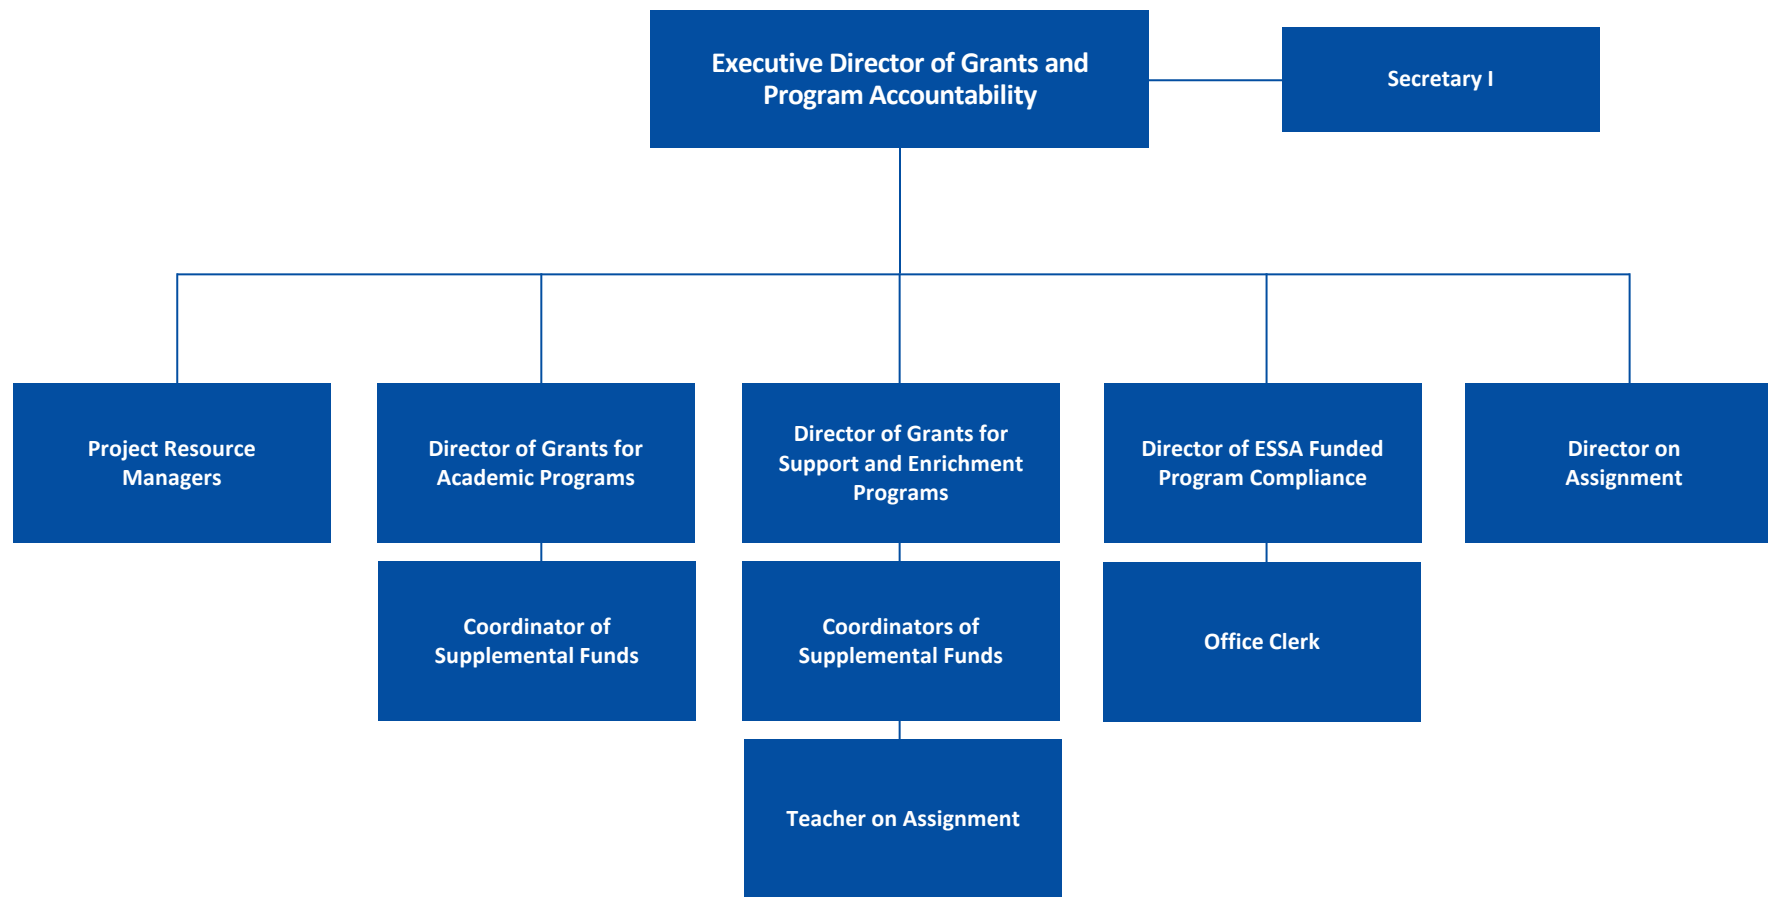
Executive Director of Grants and Program Accountability

Secretary I

Project Resource Managers

Director of Grants for Academic Programs

Coordinator of Supplemental Funds

Director of Grants for Support and Enrichment Programs

Coordinators of Supplemental Funds

Teacher on Assignment

Director of ESSA Funded Program Compliance

Office Clerk

Director on Assignment